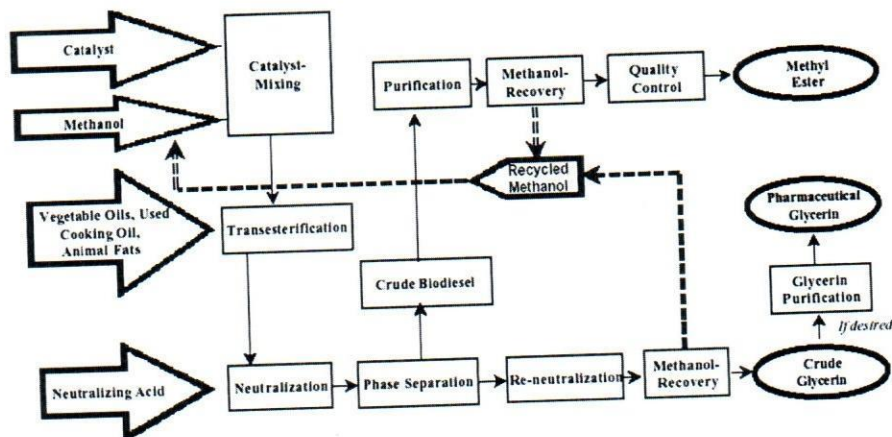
Catalyst

Methanol

Vegetable Oils, Used Cooking Oil, Animal Fats

Neutralizing Acid

Catalyst-Mixing

Transesterification

Neutralization

Purification

Methanol-Recovery

Quality Control

Methyl Ester

Recycled Methanol

Crude Biodiesel

Phase Separation

Re-neutralization

Methanol-Recovery

Crude Glycerin

Glycerin Purification

If desired

Pharmaceutical Glycerin